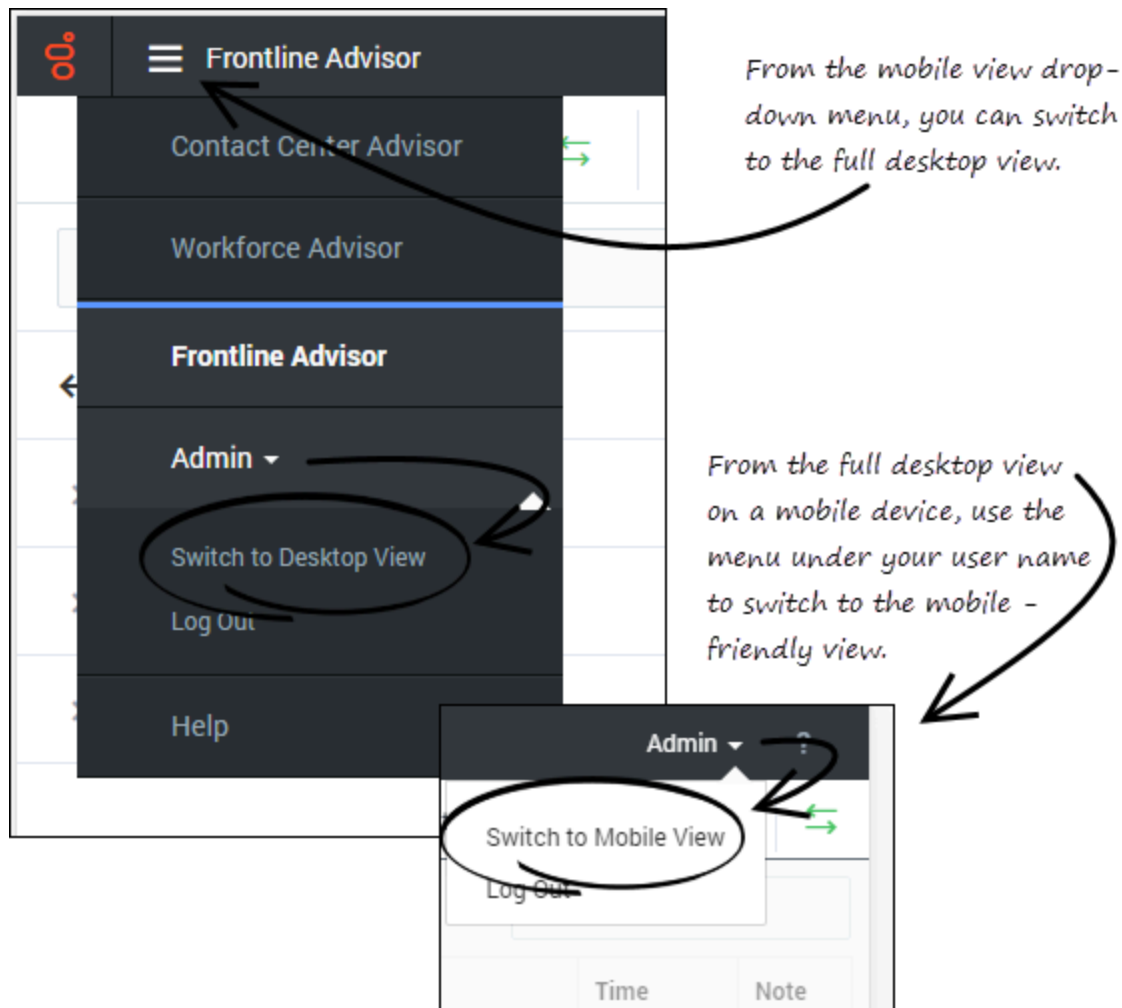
Frontline Advisor

Contact Center Advisor

Workforce Advisor

Frontline Advisor

Admin

Switch to Desktop View

Log Out

Help

From the mobile view drop-down menu, you can switch to the full desktop view.

From the full desktop view on a mobile device, use the menu under your user name to switch to the mobile-friendly view.

Admin

?

Switch to Mobile View

Log Out

Time

Note